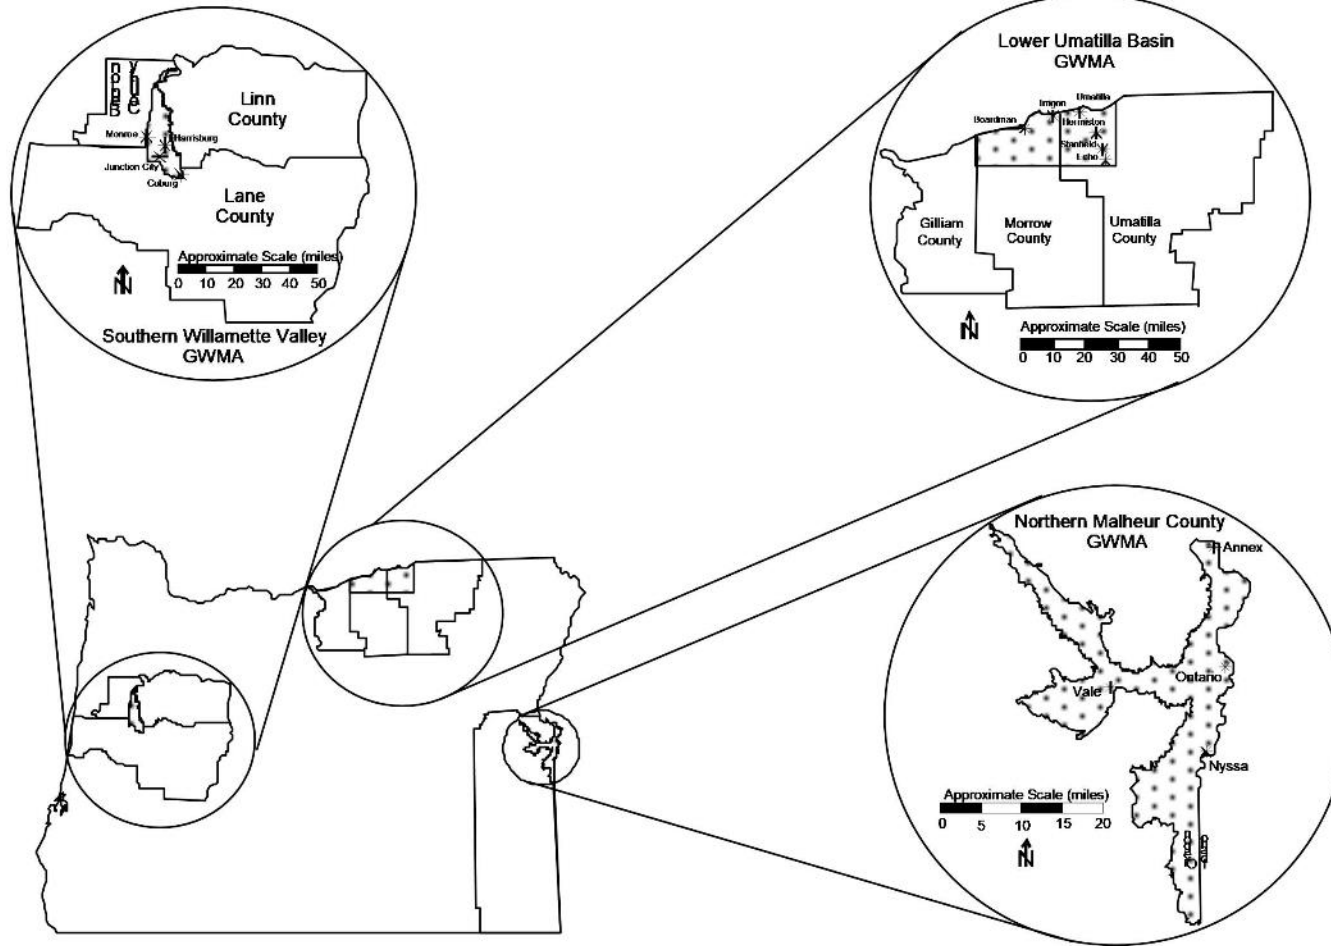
Benton County

Linn County

Monroe

Harrisburg

Junction City

Coburg

Lane County

Approximate Scale (miles)

0 10 20 30 40 50

N

Southern Willamette Valley GWMA

Lower Umatilla Basin GWMA

Boardman

Irrigon

Umatilla

Hermiston

Stanfield

Echo

Gilliam County

Morrow County

Umatilla County

N

Approximate Scale (miles)

0 10 20 30 40 50

Northern Malheur County GWMA

Annex

Ontario

Vale

Nyssa

Approximate Scale (miles)

0 5 10 15 20

N

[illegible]

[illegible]